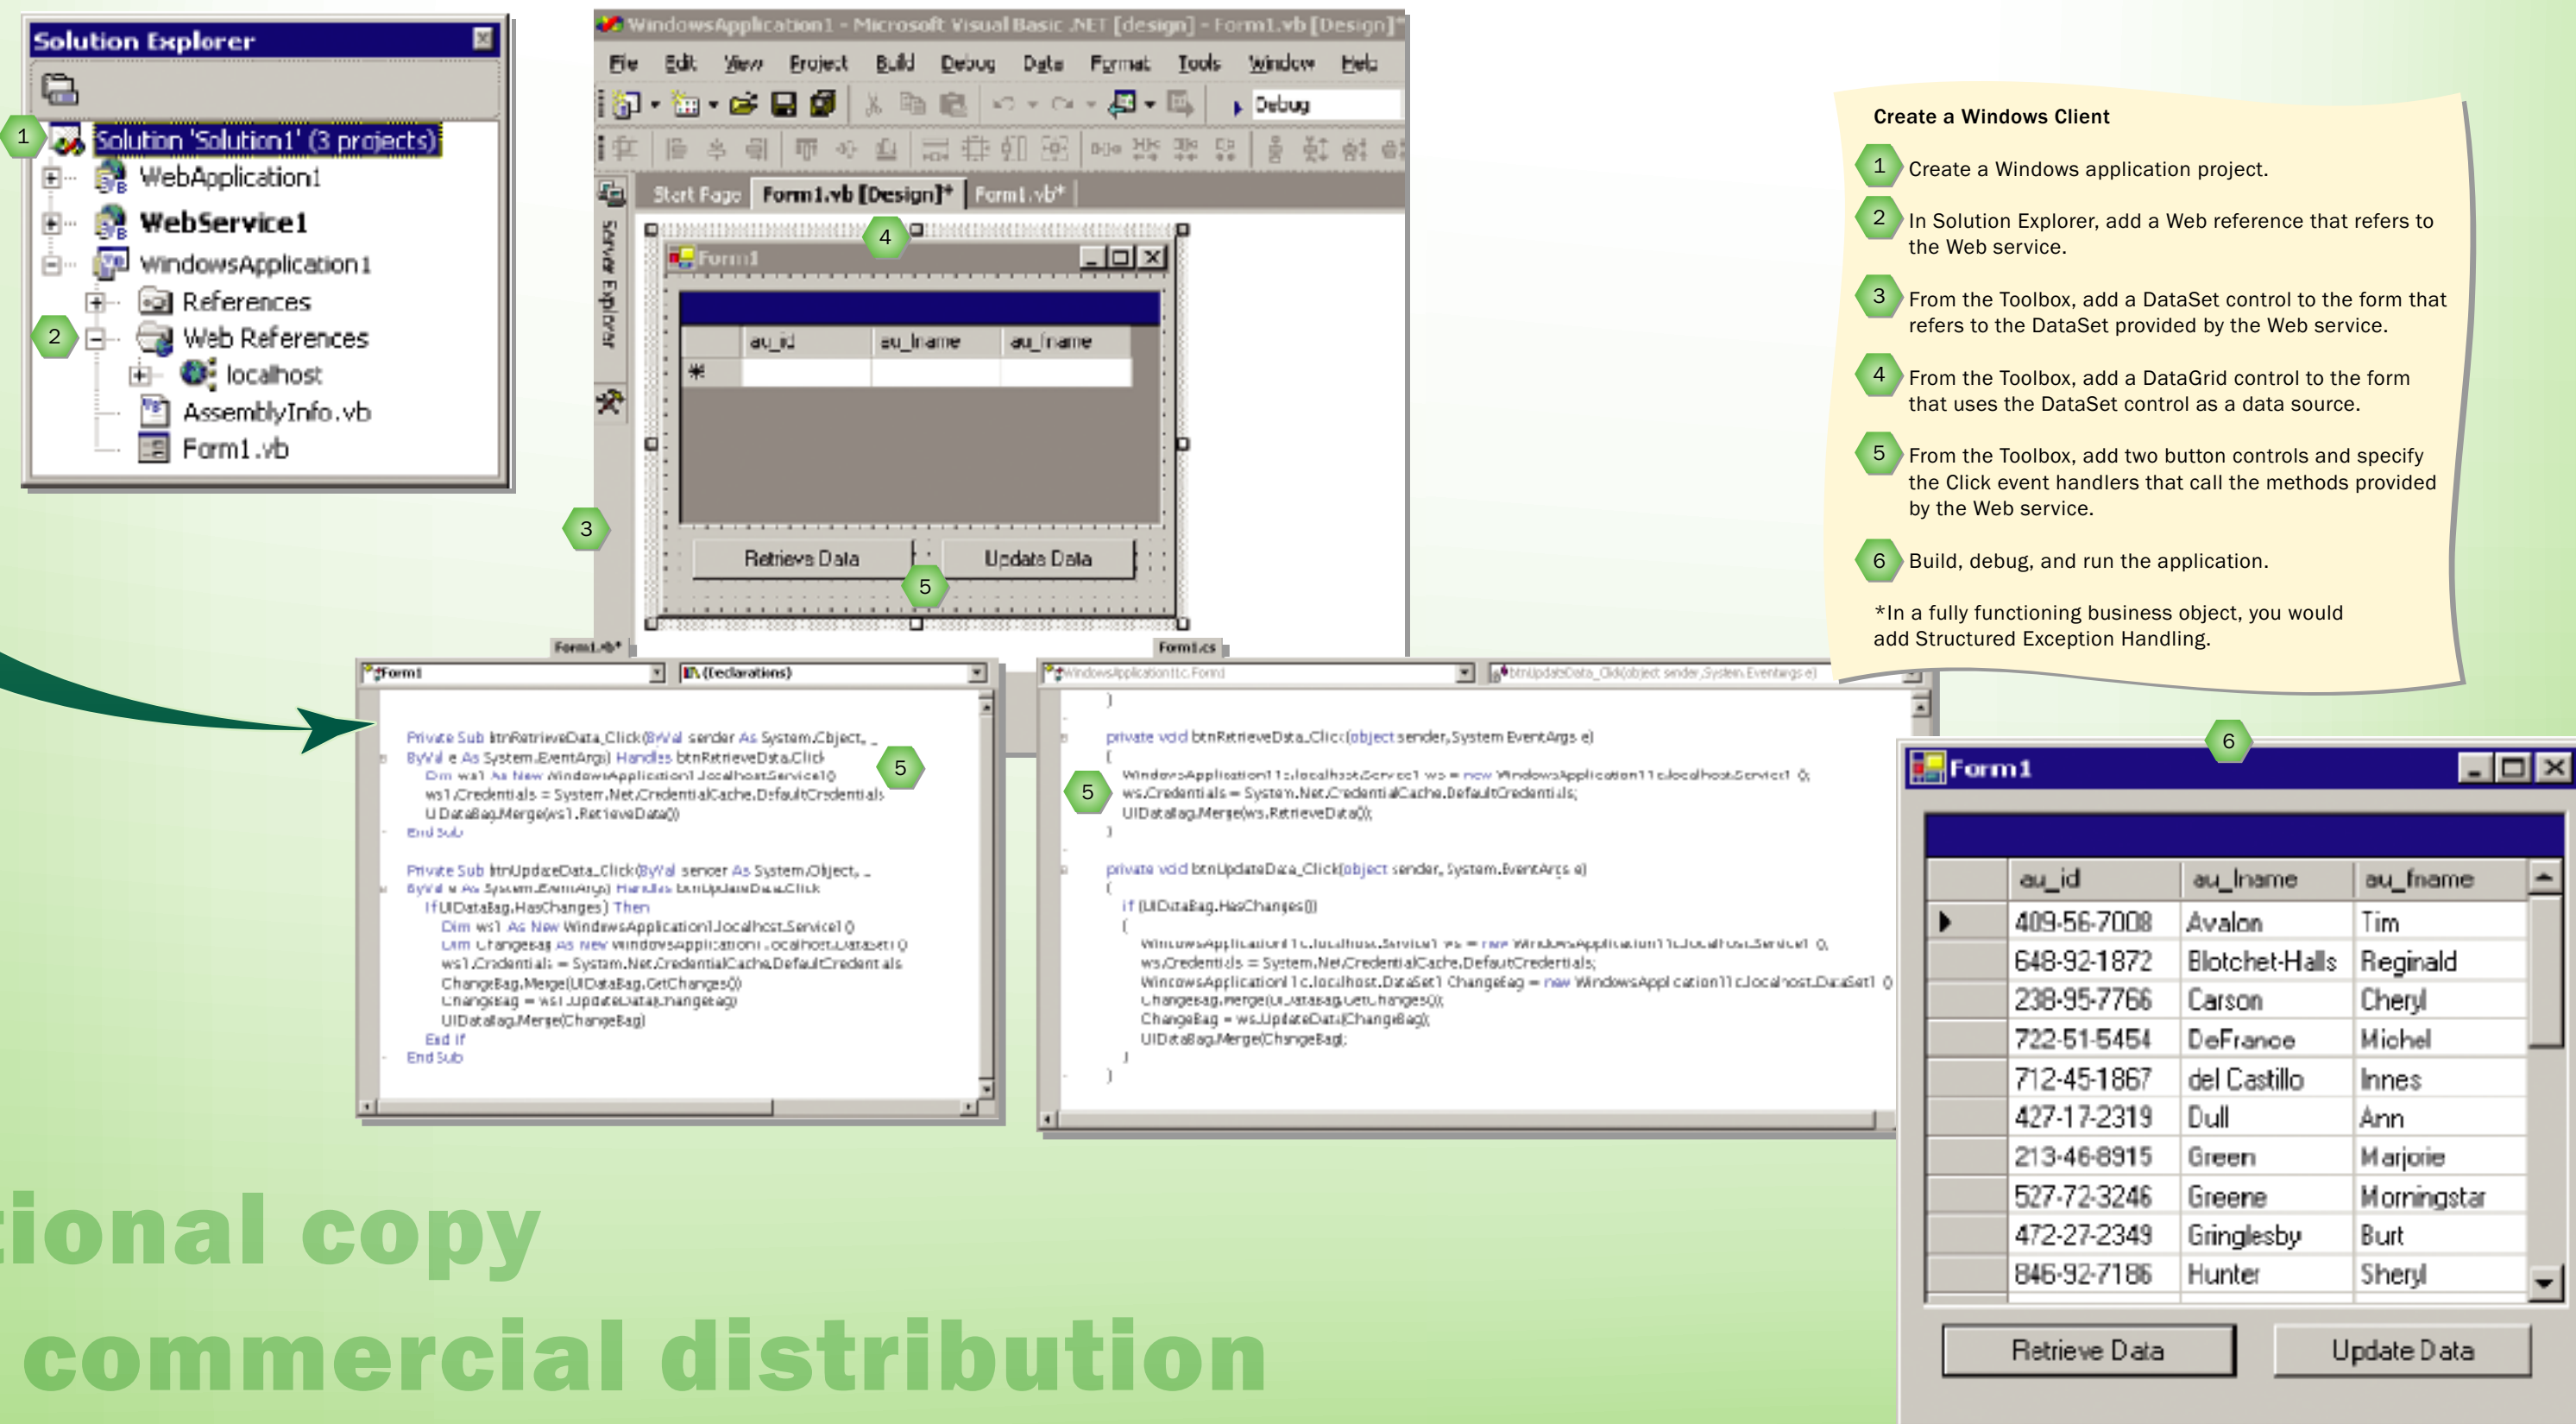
Solution Explorer

1 Solution 'Solution1' (3 projects)
WebApplication1
WebService1
WindowsApplication1
References
2 Web References
localhost
AssemblyInfo.vb
Form1.vb

WindowsApplication1 - Microsoft Visual Basic .NET [design] - Form1.vb [Design]*

File Edit View Project Build Debug Data Format Tools Window Help

Debug

Start Page Form1.vb [Design]* Form1.vb*

Server Explorer

4

Form1

| au_id | au_lname | au_fname |
|---|---|---|
| * | | |

3

Retrieve Data Update Data

5

Form1.vb* Form1.cs

Form1 (Declarations)

Private Sub btnRetrieveData_Click(ByVal sender As System.Object, _
ByVal e As System.EventArgs) Handles btnRetrieveData.Click
Dim ws1 As New WindowsApplication1.localhost.Service1()
ws1.Credentials = System.Net.CredentialCache.DefaultCredentials
UIDataBag.Merge(ws1.RetrieveData())
End Sub

5

Private Sub btnUpdateData_Click(ByVal sender As System.Object, _
ByVal e As System.EventArgs) Handles btnUpdateData.Click
If UIDataBag.HasChanges() Then
Dim ws1 As New WindowsApplication1.localhost.Service1()
Dim ChangeBag As New WindowsApplication1.localhost.DataSet1()
ws1.Credentials = System.Net.CredentialCache.DefaultCredentials
ChangeBag.Merge(UIDataBag.GetChanges())
ChangeBag = ws1.UpdateData(ChangeBag)
UIDataBag.Merge(ChangeBag)
End If
End Sub

WindowsApplication11c.Form1 btnUpdateData_Click(object sender,System.EventArgs e)

}

private void btnRetrieveData_Click(object sender,System.EventArgs e)
{
5
WindowsApplication11c.localhost.Service1 ws = new WindowsApplication11c.localhost.Service1 ();
ws.Credentials = System.Net.CredentialCache.DefaultCredentials;
UIDataBag.Merge(ws.RetrieveData());
}

private void btnUpdateData_Click(object sender, System.EventArgs e)
{
if (UIDataBag.HasChanges())
{
WindowsApplication11c.localhost.Service1 ws = new WindowsApplication11c.localhost.Service1 ();
ws.Credentials = System.Net.CredentialCache.DefaultCredentials;
WindowsApplication11c.localhost.DataSet1 ChangeBag = new WindowsApplication11c.localhost.DataSet1 ();
ChangeBag.Merge(UIDataBag.GetChanges());
ChangeBag = ws.UpdateData(ChangeBag);
UIDataBag.Merge(ChangeBag);
}
}

Create a Windows Client

1 Create a Windows application project.

2 In Solution Explorer, add a Web reference that refers to the Web service.

3 From the Toolbox, add a DataSet control to the form that refers to the DataSet provided by the Web service.

4 From the Toolbox, add a DataGrid control to the form that uses the DataSet control as a data source.

5 From the Toolbox, add two button controls and specify the Click event handlers that call the methods provided by the Web service.

6 Build, debug, and run the application.

*In a fully functioning business object, you would add Structured Exception Handling.

6

Form1

| | au_id | au_lname | au_fname |
|---|---|---|---|
| ▶ | 409-56-7008 | Avalon | Tim |
| | 648-92-1872 | Blotchet-Halls | Reginald |
| | 238-95-7766 | Carson | Cheryl |
| | 722-51-5454 | DeFrance | Michel |
| | 712-45-1867 | del Castillo | Innes |
| | 427-17-2319 | Dull | Ann |
| | 213-46-8915 | Green | Marjorie |
| | 527-72-3246 | Greene | Morningstar |
| | 472-27-2349 | Gringlesby | Burt |
| | 846-92-7186 | Hunter | Sheryl |

Retrieve Data Update Data

tional copy
commercial distribution